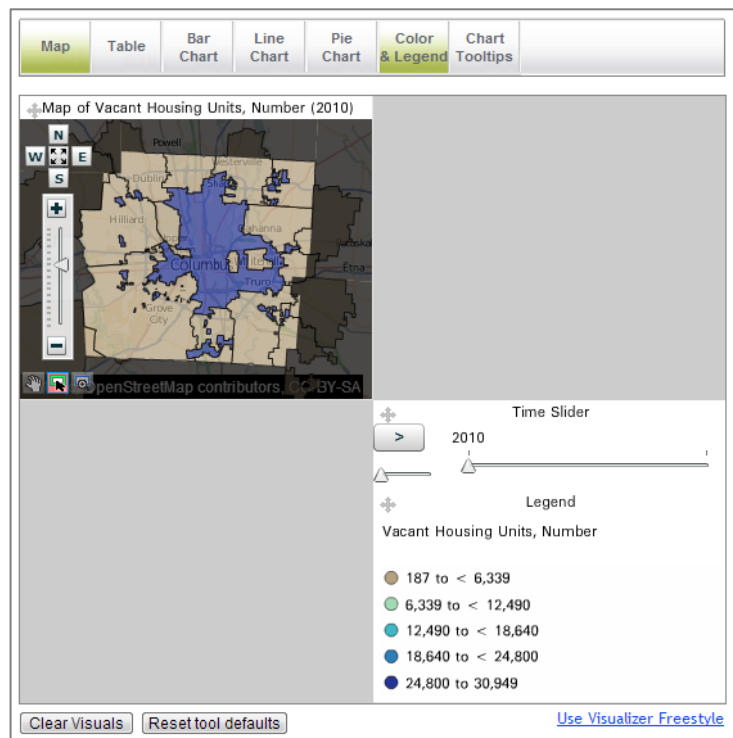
Map | Table | Bar Chart | Line Chart | Pie Chart | Color & Legend | Chart Tooltips

Map of Vacant Housing Units, Number (2010)

N
W E
S

Westerville
Dublin
Hilliard
Gahanna
Columbus
Whitehall
Truro
Etna
Grove City

OpenStreetMap contributors, CC BY-SA

Time Slider

>

2010

Legend

Vacant Housing Units, Number

187 to < 6,339
6,339 to < 12,490
12,490 to < 18,640
18,640 to < 24,800
24,800 to 30,949

Clear Visuals   Reset tool defaults

Use Visualizer Freestyle